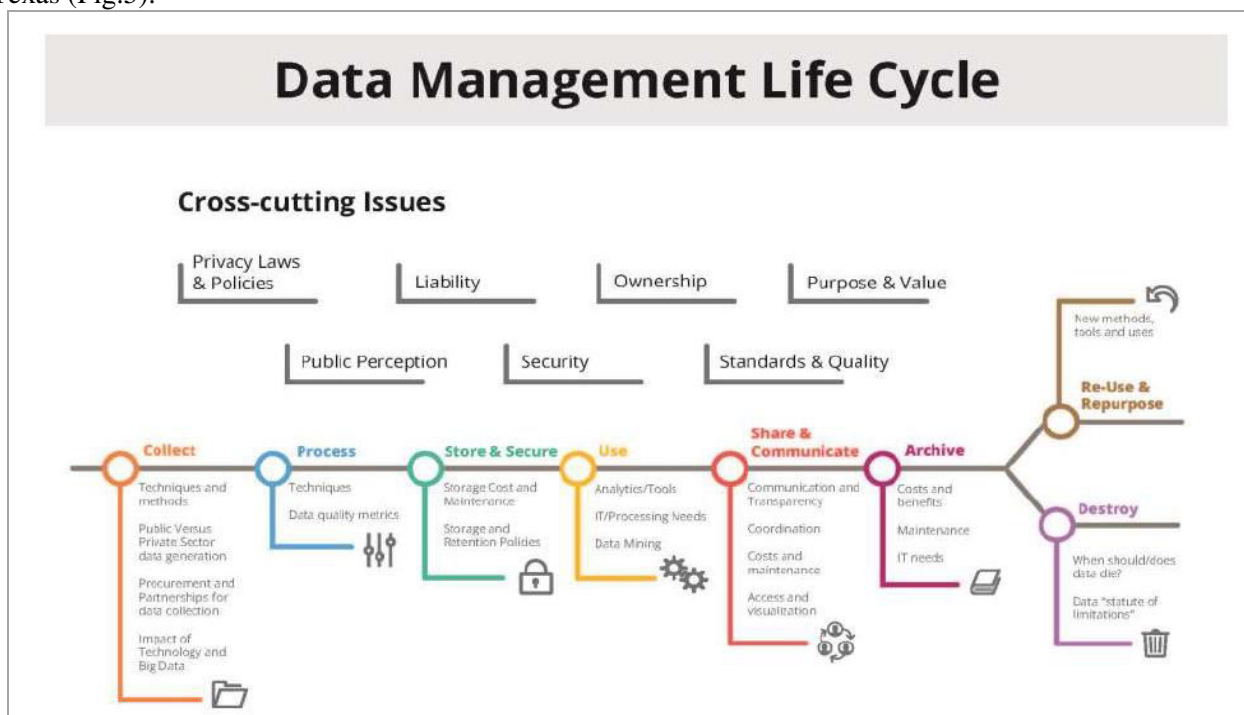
Texas (Fig.5).

Data Management Life Cycle

Cross-cutting Issues

Privacy Laws & Policies

Liability

Ownership

Purpose & Value

Public Perception

Security

Standards & Quality

New methods, tools and uses

Re-Use & Repurpose

Collect

Techniques and methods

Public Versus Private Sector data generation

Procurement and Partnerships for data collection

Impact of Technology and Big Data

Process

Techniques

Data quality metrics

Store & Secure

Storage Cost and Maintenance

Storage and Retention Policies

Use

Analytics/Tools

IT/Processing Needs

Data Mining

Share & Communicate

Communication and Transparency

Coordination

Costs and maintenance

Access and visualization

Archive

Costs and benefits

Maintenance

IT needs

Destroy

When should/does data die?

Data "statute of limitations"